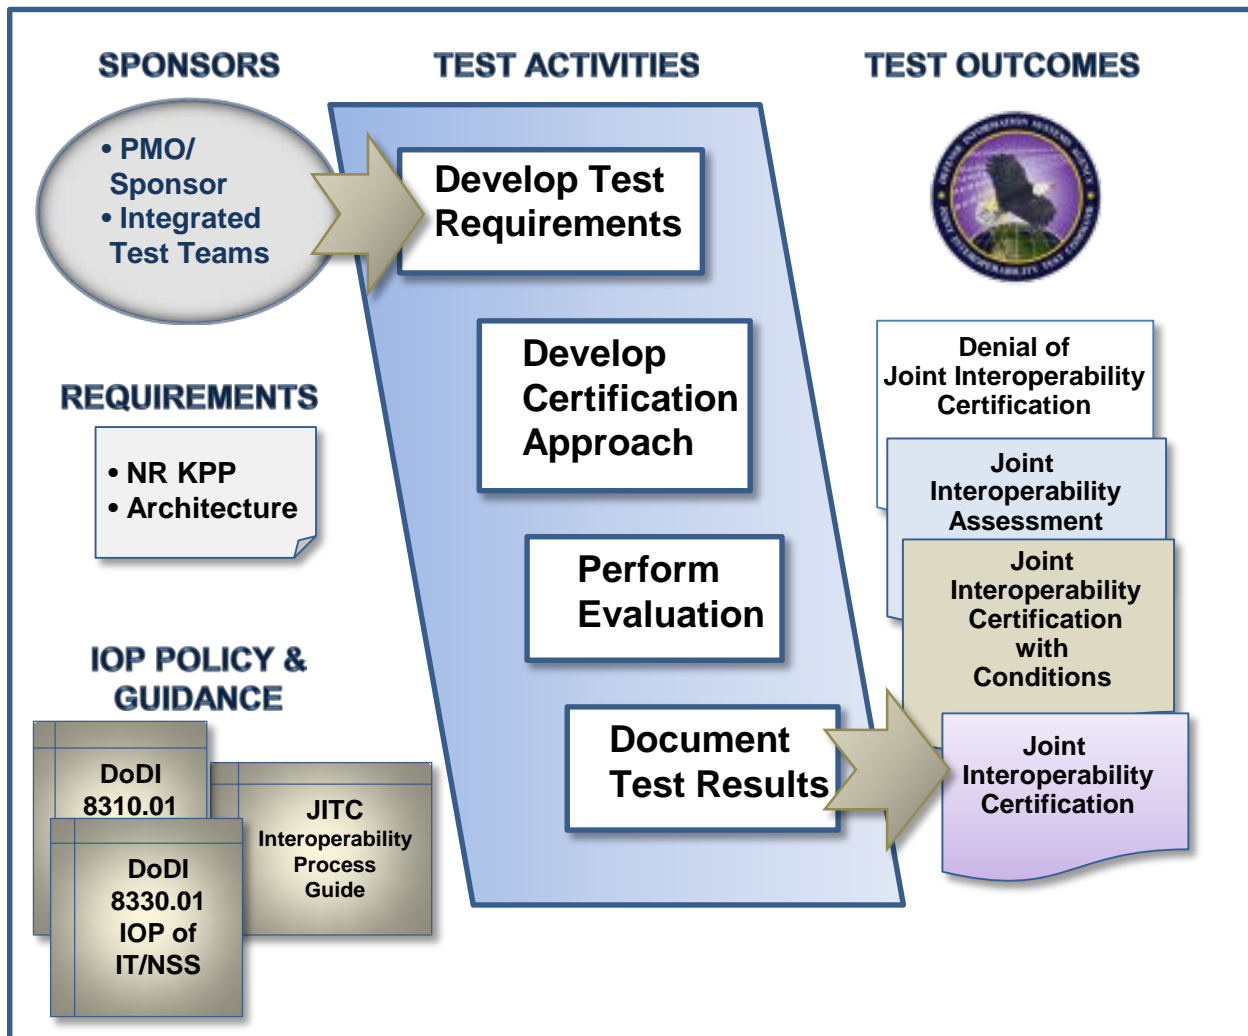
SPONSORS

• PMO/ Sponsor
• Integrated Test Teams

REQUIREMENTS

• NR KPP
• Architecture

IOP POLICY & GUIDANCE

DoDI 8310.01

DoDI 8330.01 IOP of IT/NSS

JITC Interoperability Process Guide

TEST ACTIVITIES

Develop Test Requirements

Develop Certification Approach

Perform Evaluation

Document Test Results

TEST OUTCOMES

DEFENSE INFORMATION SYSTEMS AGENCY JOINT INTEROPERABILITY TEST COMMAND

Denial of Joint Interoperability Certification

Joint Interoperability Assessment

Joint Interoperability Certification with Conditions

Joint Interoperability Certification